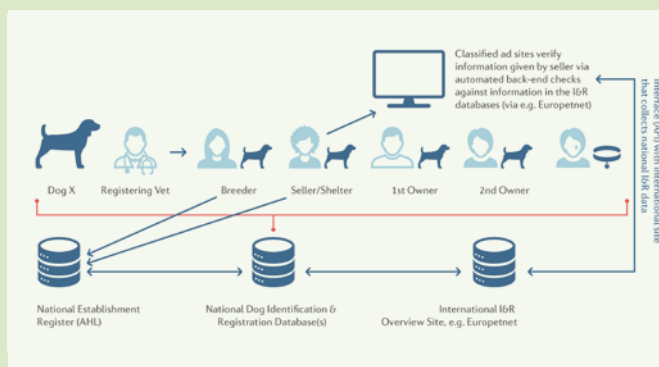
Classified ad sites verify information given by seller via automated back-end checks against information in the I&R databases (via e.g. Europetnet)

Interface (API) with international site that collects national I&R data

Dog X

Registering Vet

Breeder

Seller/Shelter

1st Owner

2nd Owner

National Establishment Register (AHL)

National Dog Identification & Registration Database(s)

International I&R Overview Site, e.g. Europetnet